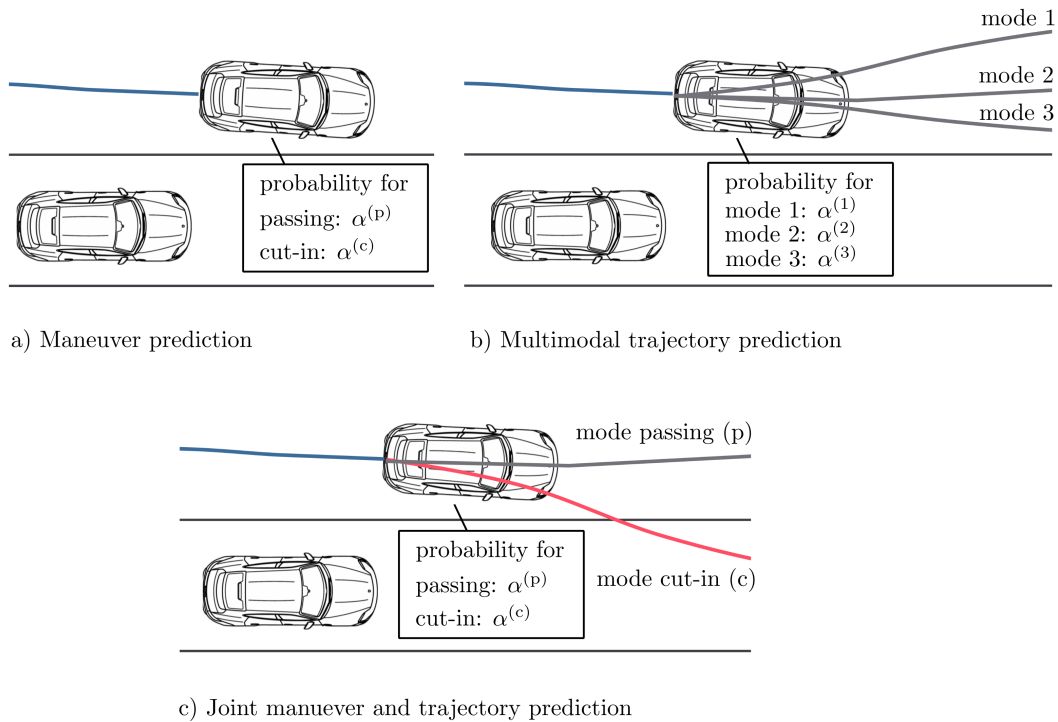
probability for
passing: $\alpha^{(p)}$
cut-in: $\alpha^{(c)}$

a) Maneuver prediction

mode 1
mode 2
mode 3

probability for
mode 1: $\alpha^{(1)}$
mode 2: $\alpha^{(2)}$
mode 3: $\alpha^{(3)}$

b) Multimodal trajectory prediction

mode passing (p)

probability for
passing: $\alpha^{(p)}$
cut-in: $\alpha^{(c)}$

mode cut-in (c)

c) Joint manuever and trajectory prediction